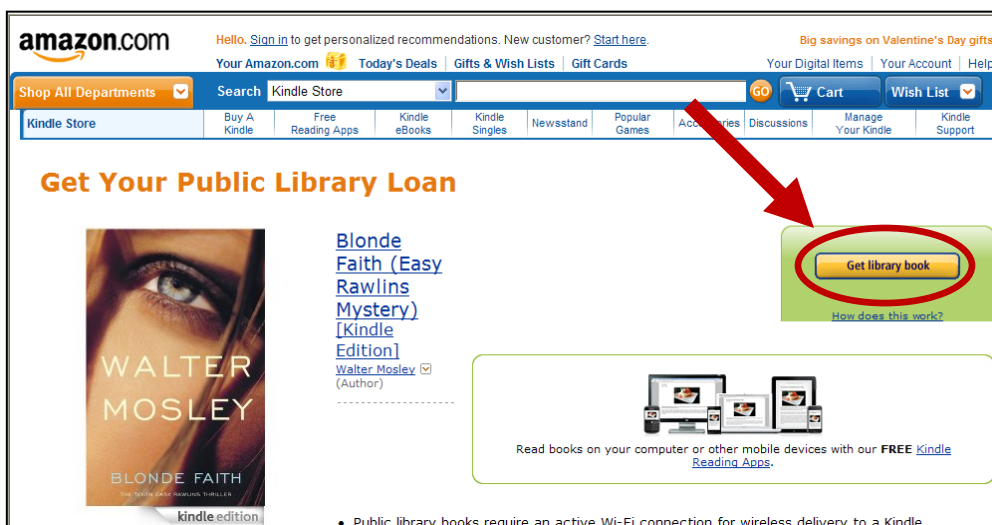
amazon.com

Hello. Sign in to get personalized recommendations. New customer? Start here.

Big savings on Valentine's Day gifts

Your Amazon.com | Today's Deals | Gifts & Wish Lists | Gift Cards

Your Digital Items | Your Account | Help

Shop All Departments

Search Kindle Store

GO

Cart

Wish List

Kindle Store | Buy A Kindle | Free Reading Apps | Kindle eBooks | Kindle Singles | Newsstand | Popular Games | Accessories | Discussions | Manage Your Kindle | Kindle Support

Get Your Public Library Loan

WALTER MOSLEY

BLONDE FAITH

THE TENTH EASY RAWLINS THRILLER

kindle edition

Blonde Faith (Easy Rawlins Mystery) [Kindle Edition]

Walter Mosley (Author)

Get library book

How does this work?

Read books on your computer or other mobile devices with our FREE Kindle Reading Apps.

• Public library books require an active Wi-Fi connection for wireless delivery to a Kindle